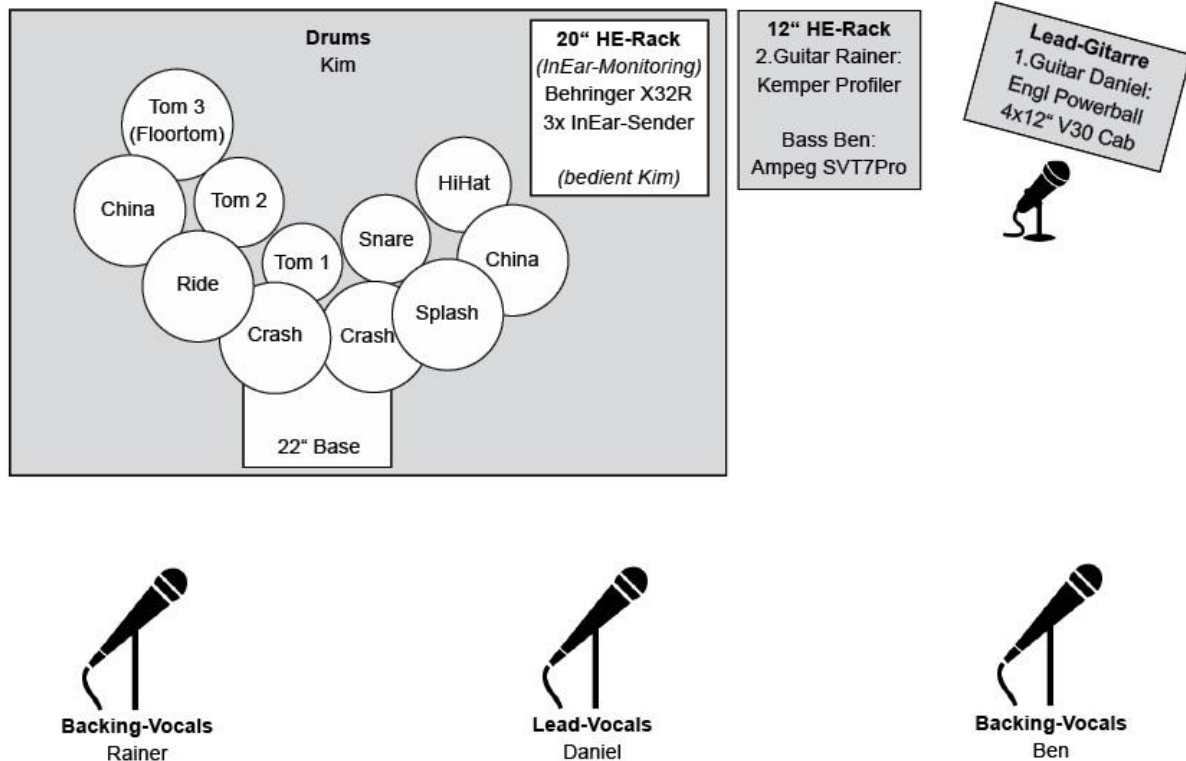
Drums
Kim

Tom 3
(Floortom)

China

Tom 2

HiHat

Snare

Tom 1

China

Ride

Splash

Crash

Crash

22“ Base

20“ HE-Rack
(InEar-Monitoring)
Behringer X32R
3x InEar-Sender

(bedient Kim)

12“ HE-Rack
2.Guitar Rainer:
Kemper Profiler

Bass Ben:
Ampeg SVT7Pro

Lead-Gitarre
1.Guitar Daniel:
Engl Powerball
4x12“ V30 Cab

Backing-Vocals
Rainer

Lead-Vocals
Daniel

Backing-Vocals
Ben